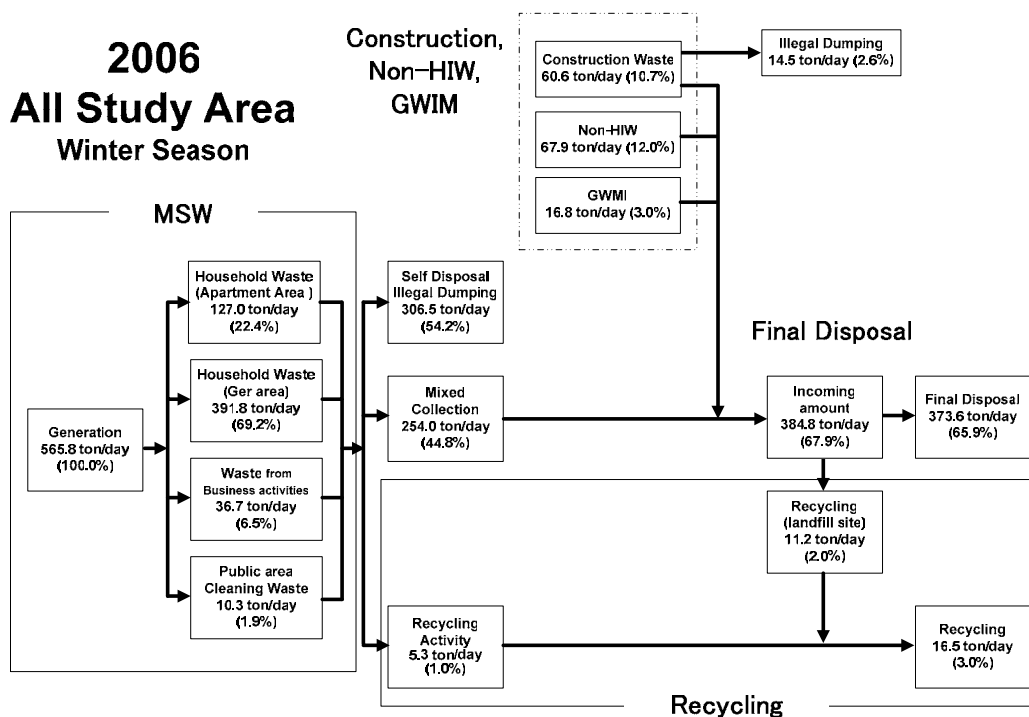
2006
All Study Area
Winter Season

Construction, Non-HIW, GWIM

Construction Waste
60.6 ton/day (10.7%)

Illegal Dumping
14.5 ton/day (2.6%)

Non-HIW
67.9 ton/day (12.0%)

GWMI
16.8 ton/day (3.0%)

MSW

Generation
565.8 ton/day
(100.0%)

Household Waste
(Apartment Area )
127.0 ton/day
(22.4%)

Household Waste
(Ger area)
391.8 ton/day
(69.2%)

Waste from
Business activities
36.7 ton/day
(6.5%)

Public area
Cleaning Waste
10.3 ton/day
(1.9%)

Self Disposal
Illegal Dumping
306.5 ton/day
(54.2%)

Mixed
Collection
254.0 ton/day
(44.8%)

Final Disposal

Incoming
amount
384.8 ton/day
(67.9%)

Final Disposal
373.6 ton/day
(65.9%)

Recycling
(landfill site)
11.2 ton/day
(2.0%)

Recycling
Activity
5.3 ton/day
(1.0%)

Recycling
16.5 ton/day
(3.0%)

Recycling